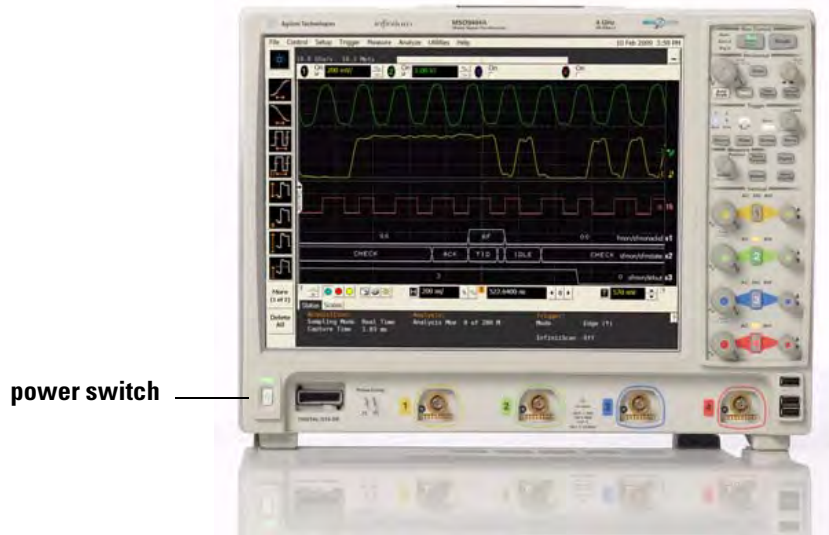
Agilent Technologies Infiniium MSO9404A 4 GHz

File Control Setup Trigger Measure Analyze Utilities Help 10 Feb 2009 2:58 PM

200 mV/ 1.00 V/

CHECK ACK TID IDLE CHECK

More (1 of 2)

Delete All

Status Scales

Acquisition Sampling Mode Real Time Capture Time 1.03 ms

Analysis Analysis Max 0 of 200 M

Trigger Mode Edge (1)

InfiniiScan Off

200 mV/ 522.6400 ns 570 mV

1 2 3 4

power switch